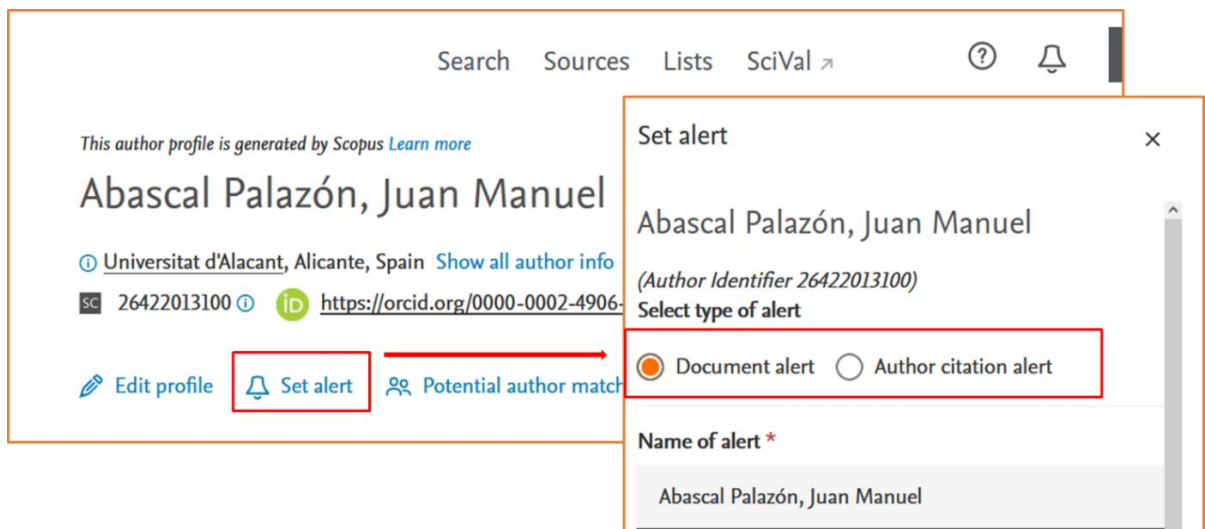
Search Sources Lists SciVal ↗

This author profile is generated by Scopus Learn more

Abascal Palazón, Juan Manuel

Universitat d'Alacant, Alicante, Spain Show all author info

SC 26422013100 iD https://orcid.org/0000-0002-4906-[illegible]

Edit profile Set alert Potential author match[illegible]

Set alert ×

Abascal Palazón, Juan Manuel

(Author Identifier 26422013100)

Select type of alert

Document alert Author citation alert

Name of alert *

Abascal Palazón, Juan Manuel